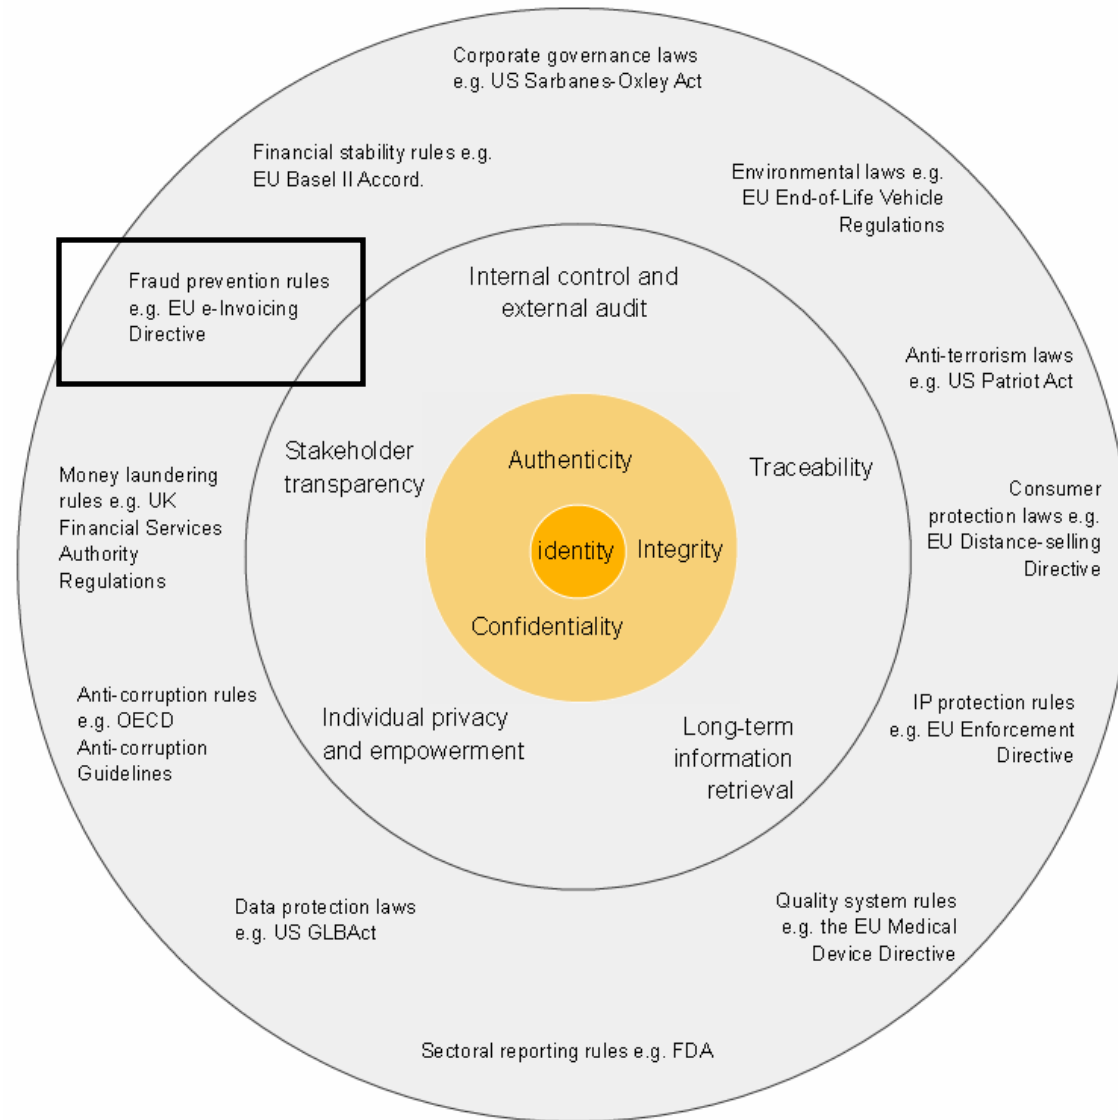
Corporate governance laws e.g. US Sarbanes-Oxley Act

Financial stability rules e.g. EU Basel II Accord.

Environmental laws e.g. EU End-of-Life Vehicle Regulations

Fraud prevention rules e.g. EU e-Invoicing Directive

Internal control and external audit

Anti-terrorism laws e.g. US Patriot Act

Money laundering rules e.g. UK Financial Services Authority Regulations

Stakeholder transparency

Authenticity

Traceability

Consumer protection laws e.g. EU Distance-selling Directive

identity

Integrity

Confidentiality

Anti-corruption rules e.g. OECD Anti-corruption Guidelines

Individual privacy and empowerment

Long-term information retrieval

IP protection rules e.g. EU Enforcement Directive

Data protection laws e.g. US GLBAct

Quality system rules e.g. the EU Medical Device Directive

Sectoral reporting rules e.g. FDA